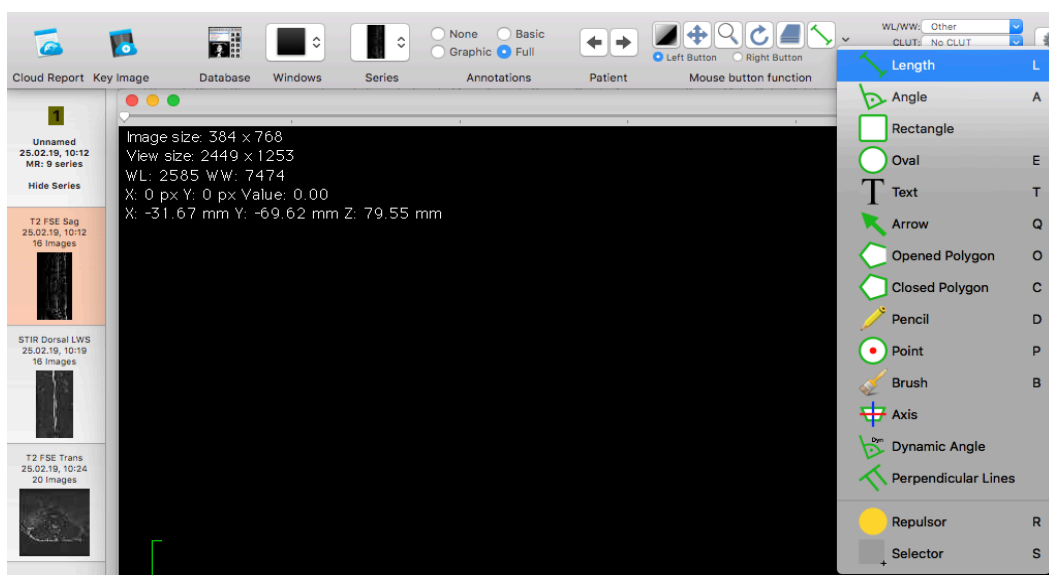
Cloud Report Key Image Database Windows Series

None Basic
Graphic Full
Annotations

Patient

Left Button Right Button
Mouse button function

WL/WW: Other
CLUT: No CLUT

1
Unnamed
25.02.19, 10:12
MR: 9 series
Hide Series

T2 FSE Sag
25.02.19, 10:12
16 Images

STIR Dorsal LWS
25.02.19, 10:19
16 Images

T2 FSE Trans
25.02.19, 10:24
20 Images

Image size: 384 x 768
View size: 2449 x 1253
WL: 2585 WW: 7474
X: 0 px Y: 0 px Value: 0.00
X: -31.67 mm Y: -69.62 mm Z: 79.55 mm

Length L
Angle A
Rectangle
Oval E
Text T
Arrow Q
Opened Polygon O
Closed Polygon C
Pencil D
Point P
Brush B
Axis
Dynamic Angle
Perpendicular Lines
Repulsor R
Selector S